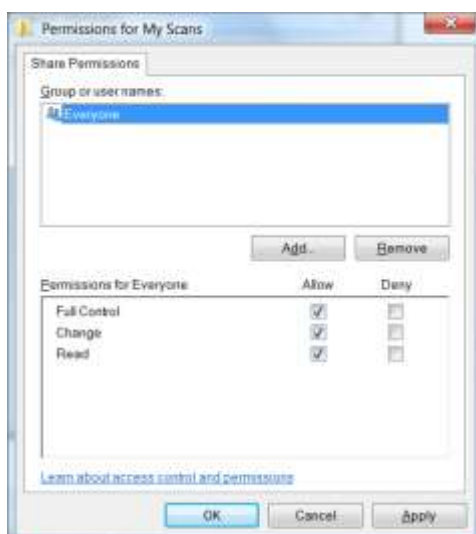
Permissions for My Scans

Share Permissions

Group or user names:

Everyone

Add...

Remove

| Permissions for Everyone | Allow | Deny |
|---|---|---|
| Full Control | ✓ | |
| Change | ✓ | |
| Read | ✓ | |

Learn about access control and permissions

OK

Cancel

Apply